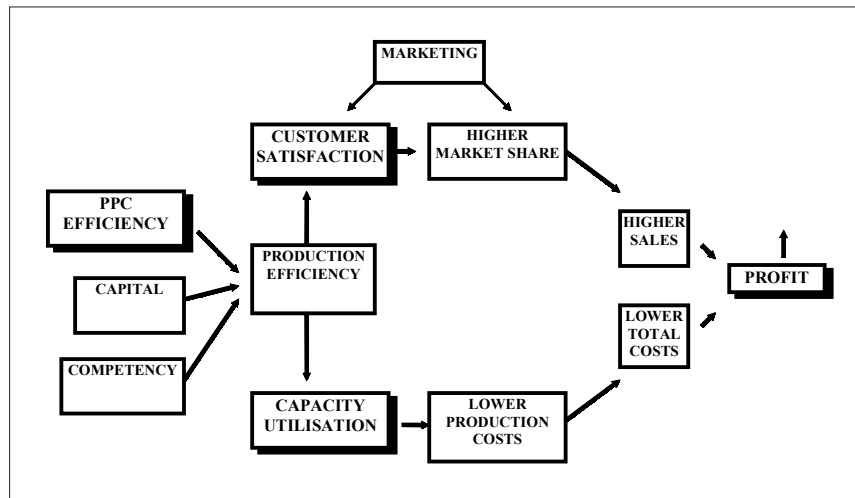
MARKETING

CUSTOMER SATISFACTION

HIGHER MARKET SHARE

PPC EFFICIENCY

CAPITAL

COMPETENCY

PRODUCTION EFFICIENCY

HIGHER SALES

PROFIT

LOWER TOTAL COSTS

CAPACITY UTILISATION

LOWER PRODUCTION COSTS